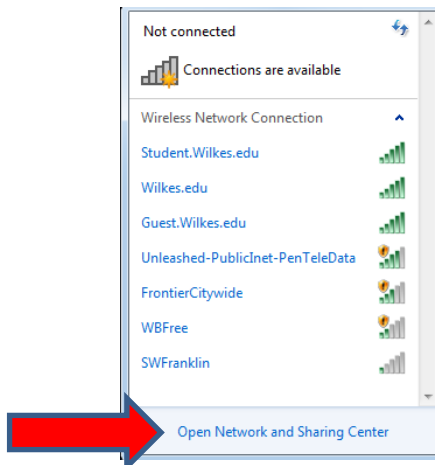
Not connected

Connections are available

Wireless Network Connection

Student.Wilkes.edu

Wilkes.edu

Guest.Wilkes.edu

Unleashed-PublicInet-PenTeleData

FrontierCitywide

WBFree

SWFranklin

Open Network and Sharing Center